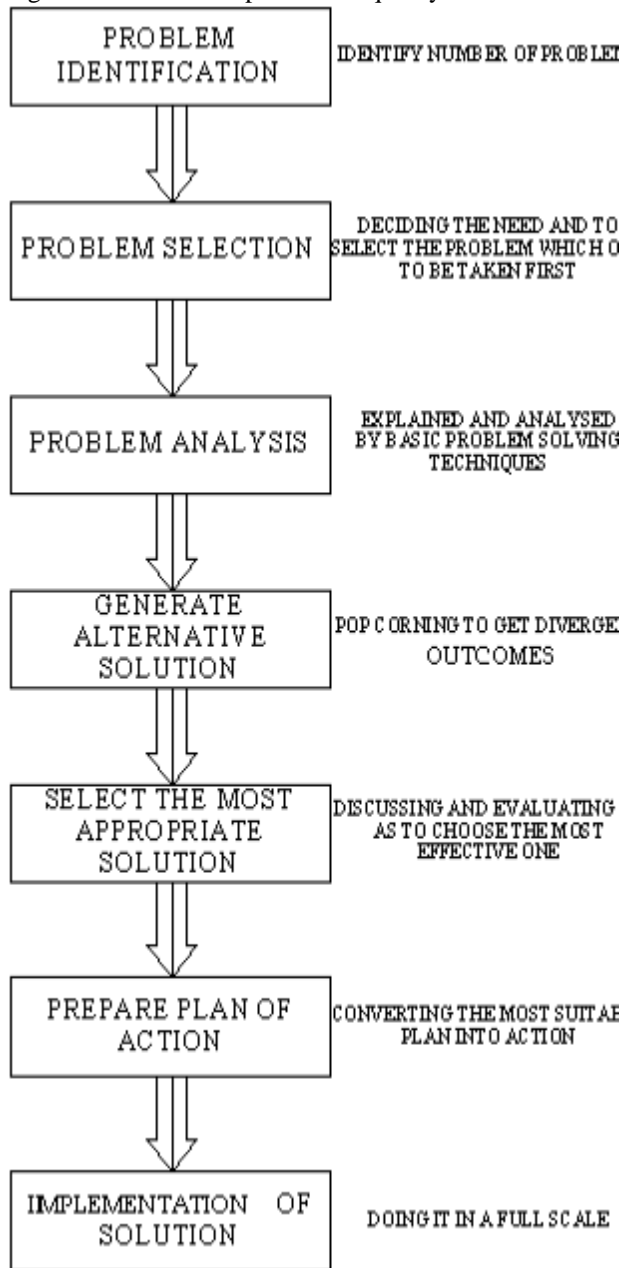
PROBLEM IDENTIFICATION

IDENTIFY NUMBER OF PROBLEM

PROBLEM SELECTION

DECIDING THE NEED AND TO SELECT THE PROBLEM WHICH O TO BE TAKEN FIRST

PROBLEM ANALYSIS

EXPLAINED AND ANALYSED BY BASIC PROBLEM SOLVING TECHNIQUES

GENERATE ALTERNATIVE SOLUTION

POP CORNING TO GET DIVERGE OUTCOMES

SELECT THE MOST APPROPRIATE SOLUTION

DISCUSSING AND EVALUATING AS TO CHOOSE THE MOST EFFECTIVE ONE

PREPARE PLAN OF ACTION

CONVERTING THE MOST SUITAB PLAN INTO ACTION

IMPLEMENTATION OF SOLUTION

DOING IT IN A FULL SCALE